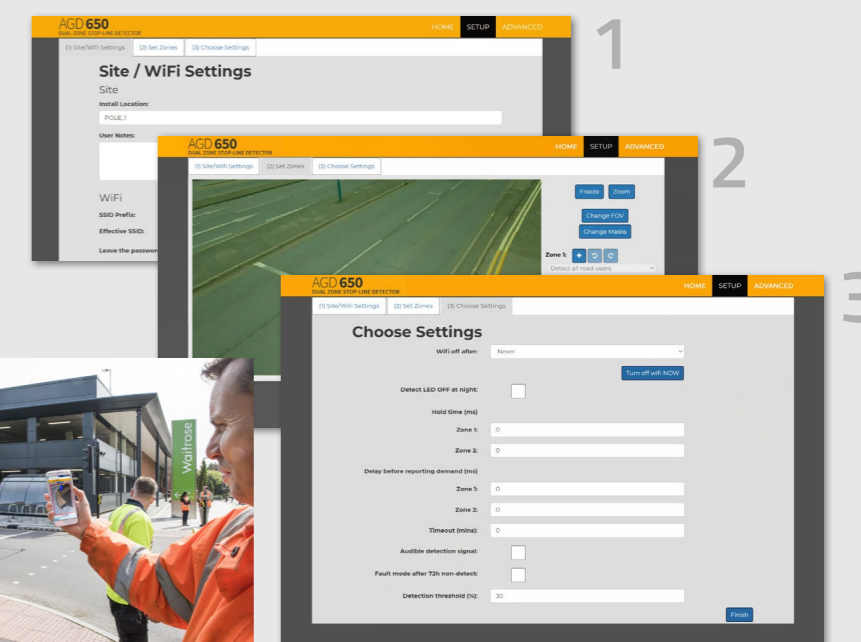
AGD 650
DUAL ZONE STOP-LINE DETECTOR
HOME SETUP ADVANCED

(1) Site/WiFi Settings (2) Set Zones (3) Choose Settings

Site / WiFi Settings

Site

Install Location:

POLE_1

User Notes:

WiFi

SSID Prefix:

Effective SSID:

Leave the passwo

1

AGD 650
DUAL ZONE STOP-LINE DETECTOR
HOME SETUP ADVANCED

(1) Site/WiFi Settings (2) Set Zones (3) Choose Settings

Freeze Zoom

Change FOV

Change Masks

Zone 1:

Detect all road-users

2

AGD 650
DUAL ZONE STOP-LINE DETECTOR
HOME SETUP ADVANCED

(1) Site/WiFi Settings (2) Set Zones (3) Choose Settings

Choose Settings

Wifi off after: Never

Turn off wifi NOW

Detect LED OFF at night:

Hold time (ms)

Zone 1: 0

Zone 2: 0

Delay before reporting demand (ms)

Zone 1: 0

Zone 2: 0

Timeout (mins): 0

Audible detection signal:

Fault mode after 72h non-detect:

Detection threshold (%): 30

Finish

3

Waitrose